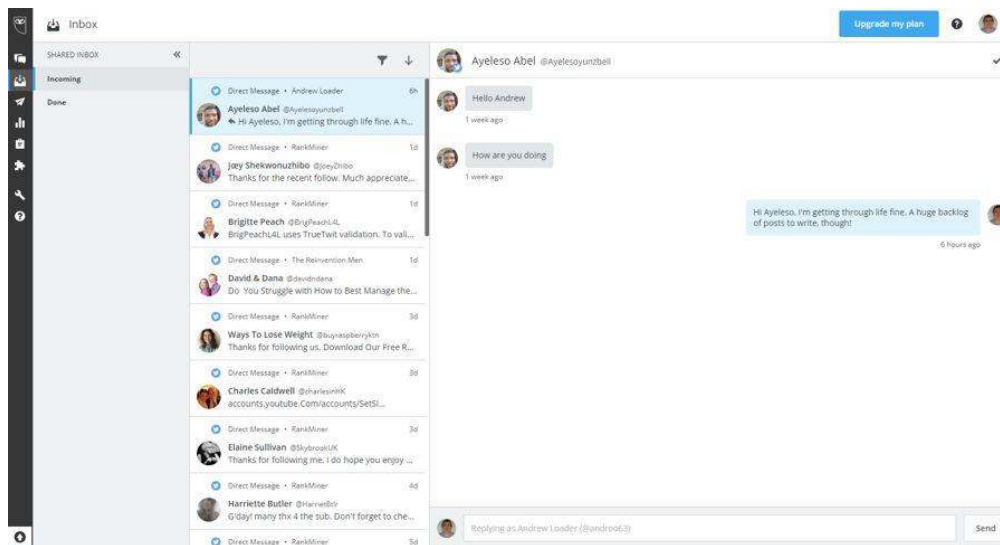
Inbox

Upgrade my plan

SHARED INBOX

Incoming

Done

Direct Message • Andrew Loader 6h
Ayeleso Abel @Ayelesoyunzbell
Hi Ayeleso, I'm getting through life fine. A h...

Direct Message • RankMiner 1d
Jøey Shekwonuzhibo @JoeyZhibo
Thanks for the recent follow. Much appreciate...

Direct Message • RankMiner 1d
Brigitte Peach @BrigPeachL4L
BrigPeachL4L uses TrueTwit validation. To vali...

Direct Message • The Reinvention Men 1d
David & Dana @davidndana
Do You Struggle with How to Best Manage the...

Direct Message • RankMiner 3d
Ways To Lose Weight @buyraspberryktn
Thanks for following us. Download Our Free R...

Direct Message • RankMiner 3d
Charles Caldwell @charlesinHK
accounts.youtube.Com/accounts/SetSi...

Direct Message • RankMiner 3d
Elaine Sullivan @SkybrookUK
Thanks for following me. I do hope you enjoy ...

Direct Message • RankMiner 4d
Harriette Butler @HarrietBtlr
G'day! many thx 4 the sub. Don't forget to che...

Direct Message • RankMiner 5d

Ayeleso Abel @Ayelesoyunzbell

Hello Andrew
1 week ago

How are you doing
1 week ago

Hi Ayeleso, I'm getting through life fine. A huge backlog of posts to write, though!
6 hours ago

Replying as Andrew Loader (@androo63)

Send